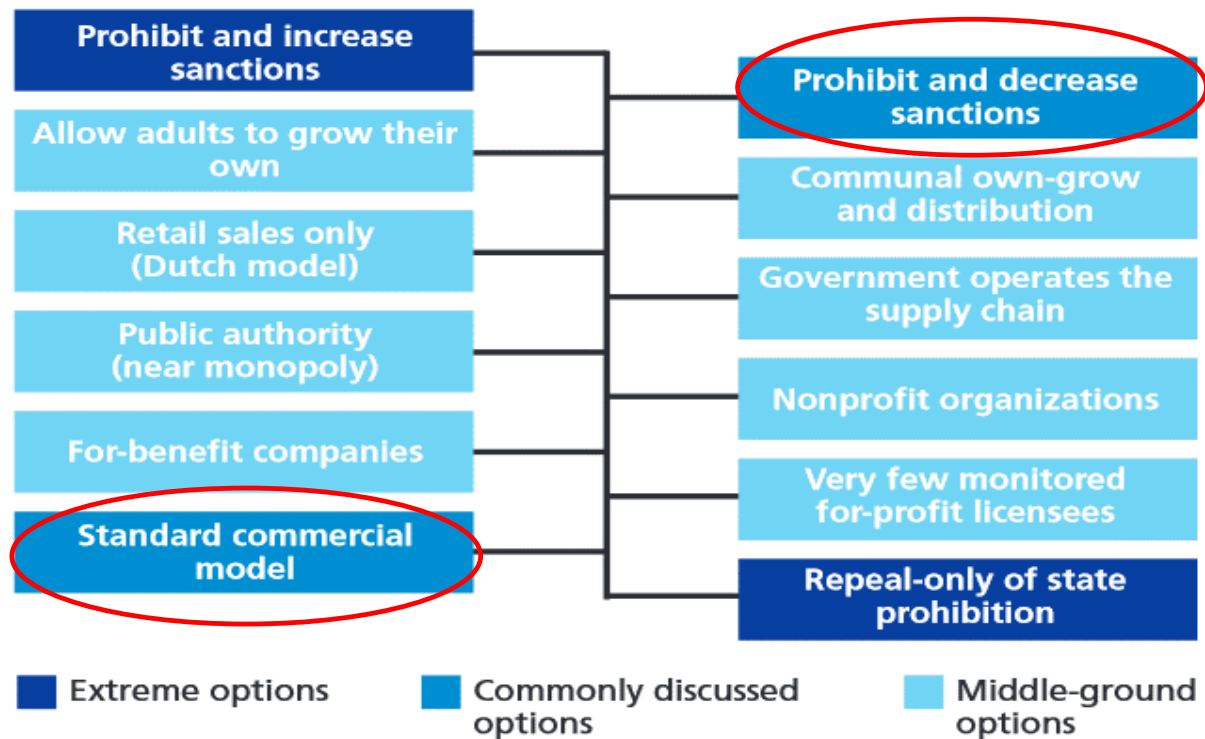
Prohibit and increase sanctions

Allow adults to grow their own

Retail sales only (Dutch model)

Public authority (near monopoly)

For-benefit companies

Standard commercial model

Prohibit and decrease sanctions

Communal own-grow and distribution

Government operates the supply chain

Nonprofit organizations

Very few monitored for-profit licensees

Repeal-only of state prohibition

Extreme options

Commonly discussed options

Middle-ground options